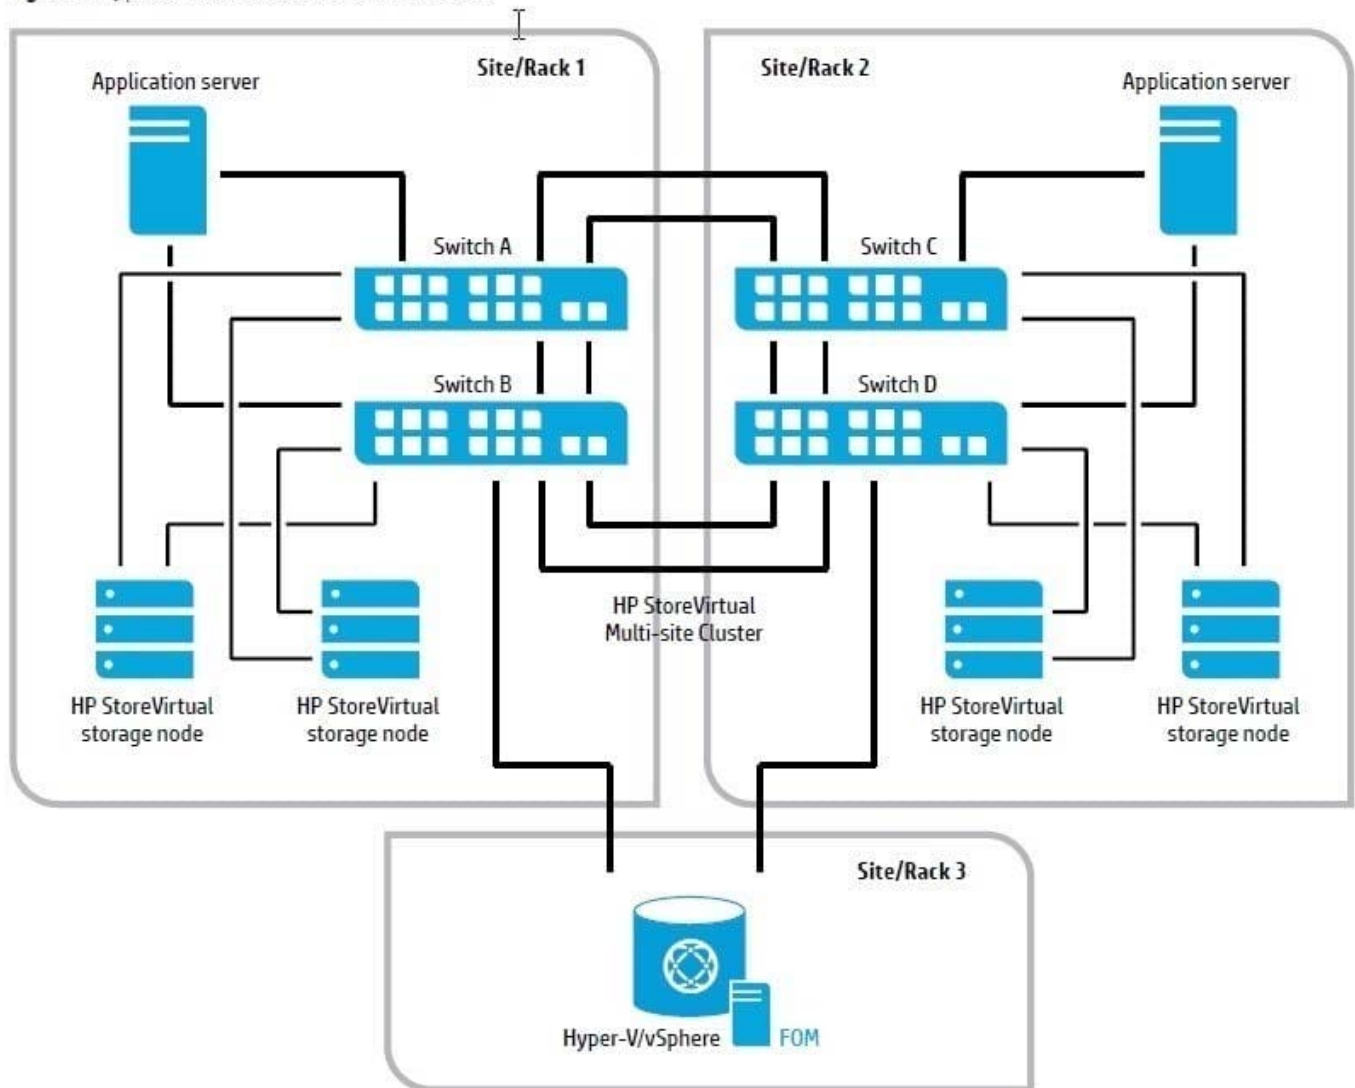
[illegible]

Site/Rack 1

Application server

Switch A

Switch B

HP StoreVirtual storage node

HP StoreVirtual storage node

Site/Rack 2

Application server

Switch C

Switch D

HP StoreVirtual storage node

HP StoreVirtual storage node

HP StoreVirtual Multi-site Cluster

Site/Rack 3

Hyper-V/vSphere

FOM